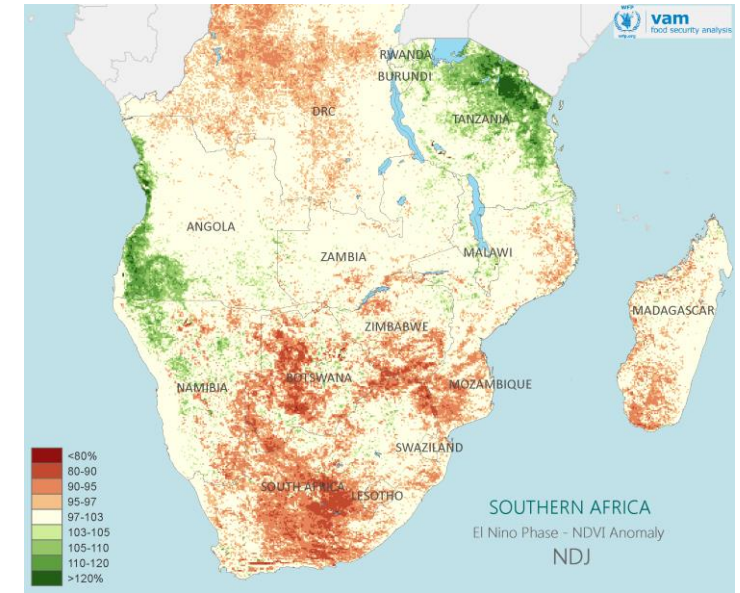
WFP
wfp.org
vam
food security analysis

RWANDA
BURUNDI
DRC
TANZANIA
ANGOLA
ZAMBIA
MALAWI
ZIMBABWE
MADAGASCAR
NAMIBIA
BOTSWANA
MOZAMBIQUE
SWAZILAND
SOUTH AFRICA
LESOTHO

<80%
80-90
90-95
95-97
97-103
103-105
105-110
110-120
>120%

SOUTHERN AFRICA
El Nino Phase - NDVI Anomaly
NDJ